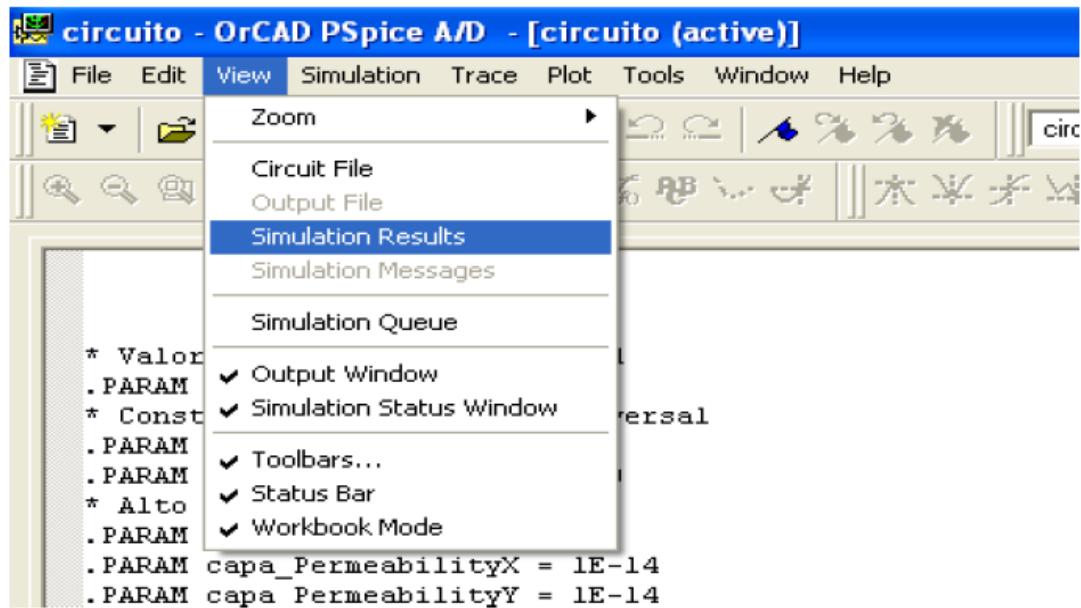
circuito - OrCAD PSpice A/D - [circuito (active)]

File Edit View Simulation Trace Plot Tools Window Help

circ

Zoom
Circuit File
Output File
Simulation Results
Simulation Messages
Simulation Queue
✔ Output Window
✔ Simulation Status Window
✔ Toolbars...
✔ Status Bar
✔ Workbook Mode

* Valor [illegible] l
.PARAM
* Const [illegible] versal
.PARAM
.PARAM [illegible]
* Alto
.PARAM
.PARAM capa_PermeabilityX = 1E-14
.PARAM capa_PermeabilityY = 1E-14